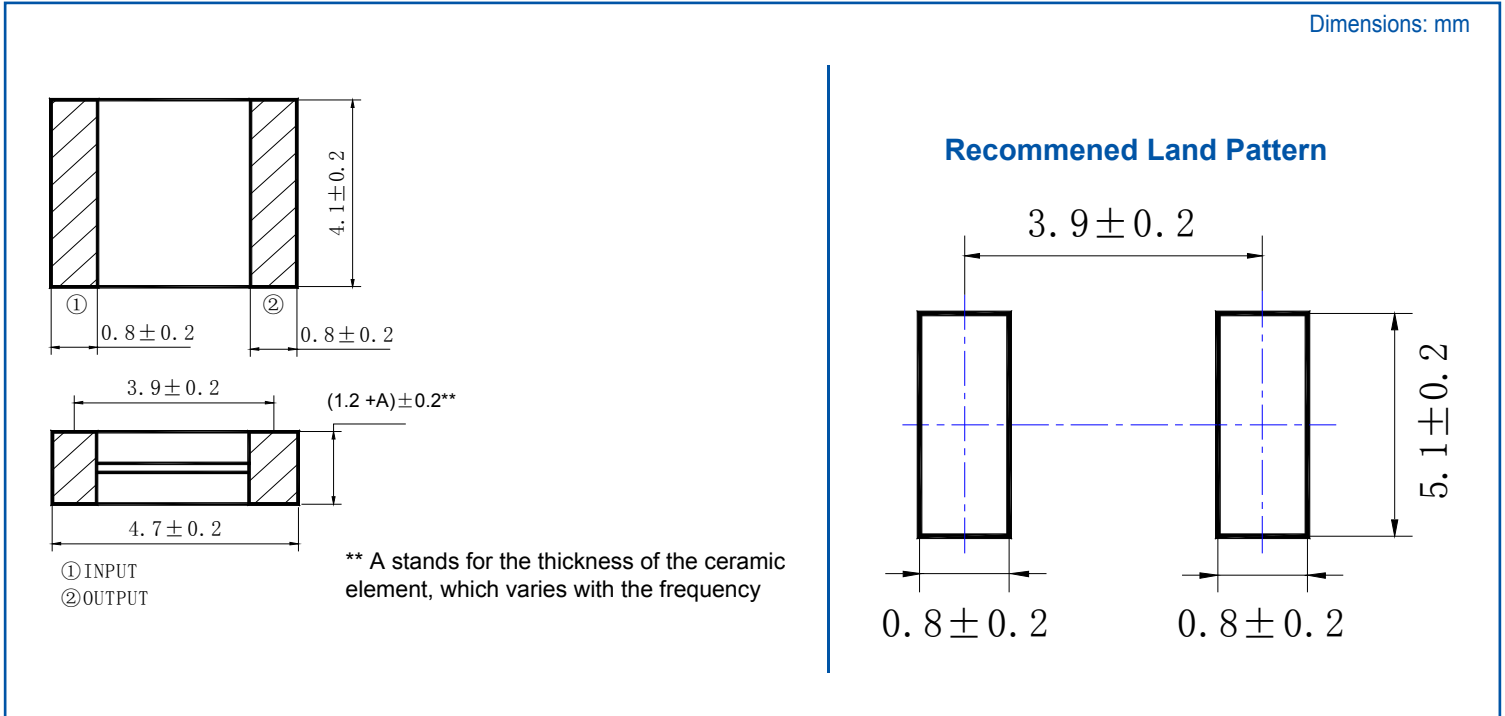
Dimensions: mm

4.1±0.2

①

②

0.8±0.2

0.8±0.2

3.9±0.2

(1.2 +A)±0.2**

4.7±0.2

①INPUT
②OUTPUT

** A stands for the thickness of the ceramic element, which varies with the frequency

Recommened Land Pattern

3.9±0.2

5.1±0.2

0.8±0.2

0.8±0.2